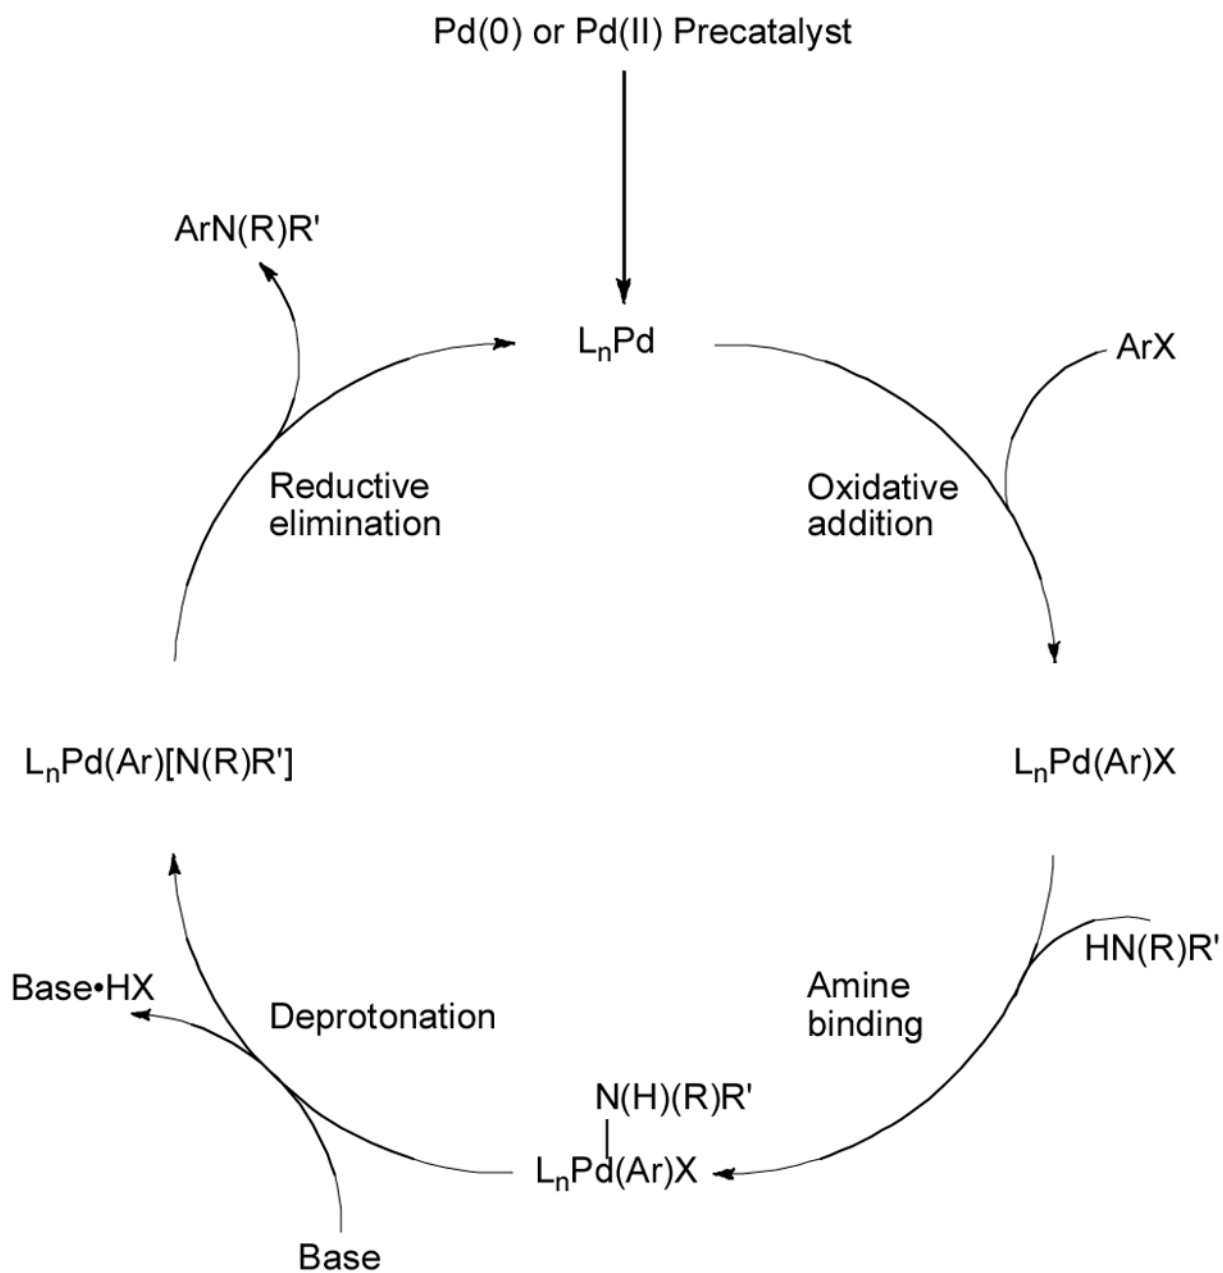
Pd(0) or Pd(II) Precatalyst

ArN(R)R'

$L_nPd$

ArX

Reductive elimination

Oxidative addition

$L_nPd(Ar)[N(R)R']$

$L_nPd(Ar)X$

HN(R)R'

Base•HX

Deprotonation

Amine binding

N(H)(R)R'

$L_nPd(Ar)X$

Base